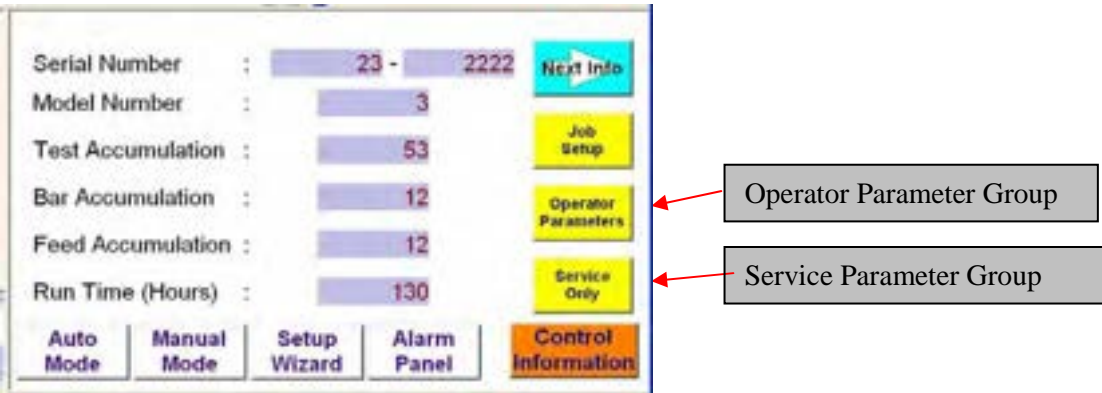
Serial Number : 23 - 2222

Model Number : 3

Test Accumulation : 53

Bar Accumulation : 12

Feed Accumulation : 12

Run Time (Hours) : 130

Next Info

Job Setup

Operator Parameters

Service Only

Auto Mode

Manual Mode

Setup Wizard

Alarm Panel

Control Information

Operator Parameter Group

Service Parameter Group